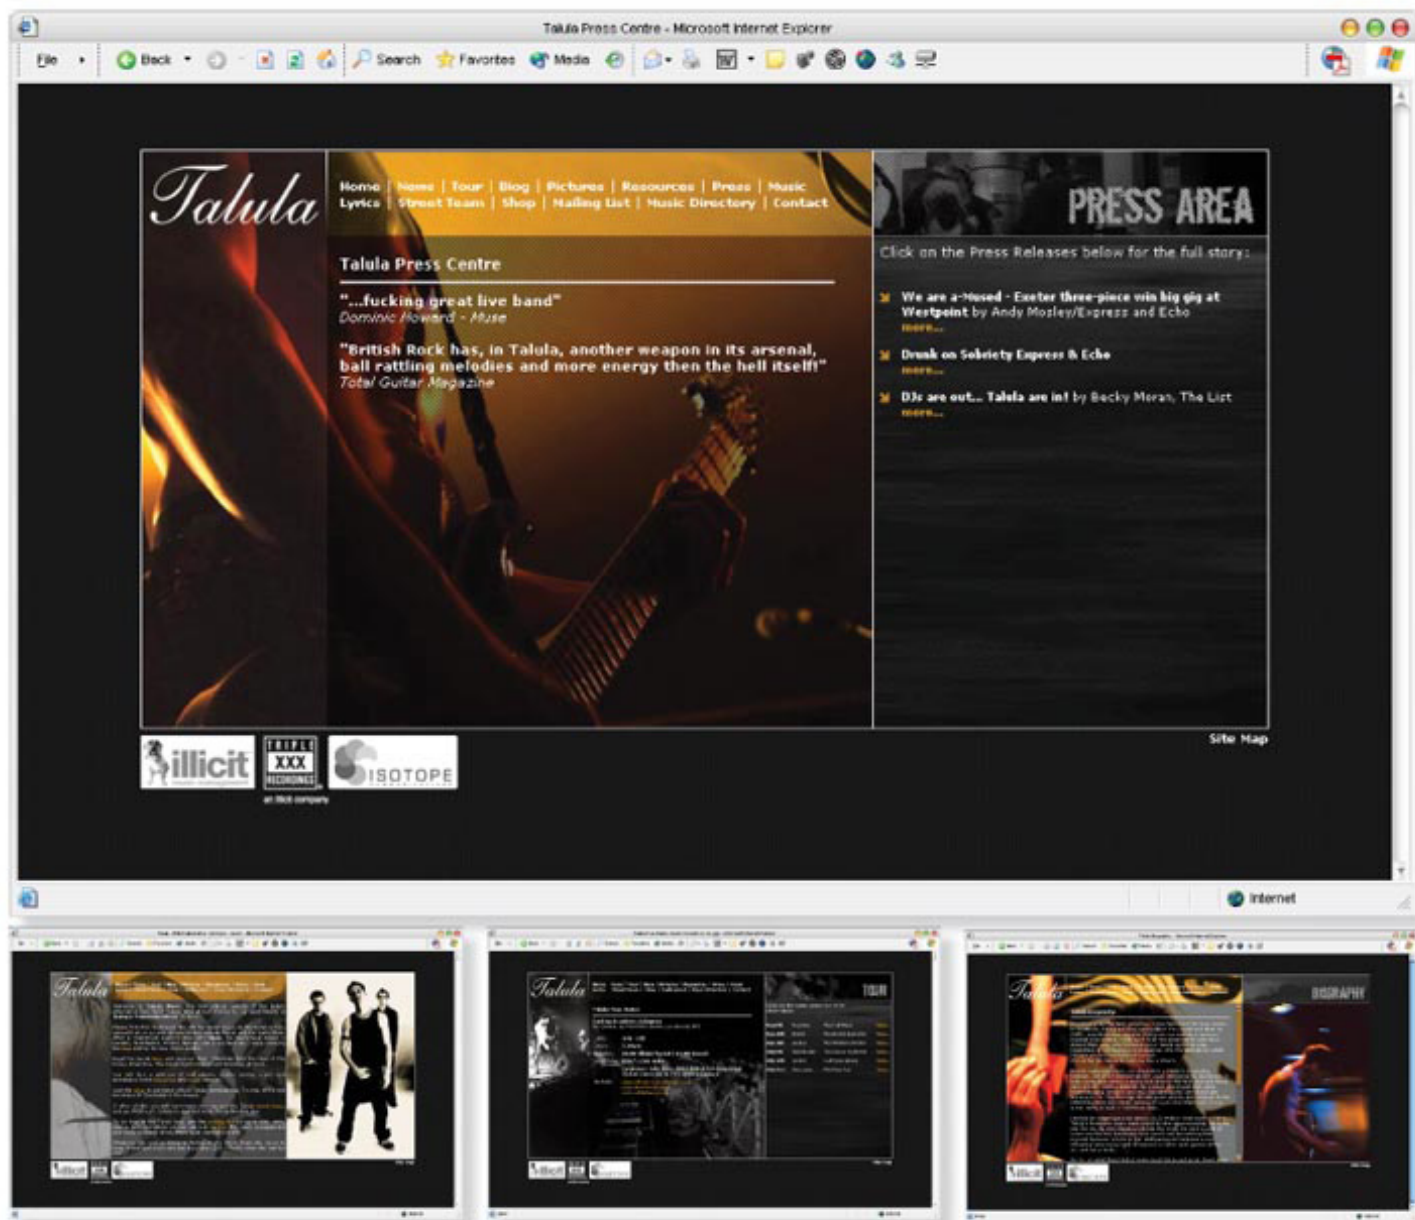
Talula Press Centre - Microsoft Internet Explorer

File Back Search Favorites Media

Talula

Home | News | Tour | Blog | Pictures | Resources | Press | Music
Lyrics | Street Team | Shop | Mailing List | Music Directory | Contact

PRESS AREA

Click on the Press Releases below for the full story:

Talula Press Centre

"...fucking great live band"
Dominic Howard - Muse

"British Rock has, in Talula, another weapon in its arsenal, ball rattling melodies and more energy then the hell itself"
Total Guitar Magazine

We are a-Mused - Exeter three-piece win big gig at Westpoint by Andy Mosley/Express and Echo
more...

Drunk on Sobriety Express & Echo
more...

DJs are out... Talula are in! by Becky Moran, The List
more...

illicit

TRIPLE XXX RECORDINGS
an illicit company

ISOTOPE

Site Map

Internet

Talula

TOUR

Talula

DISCOGRAPHY